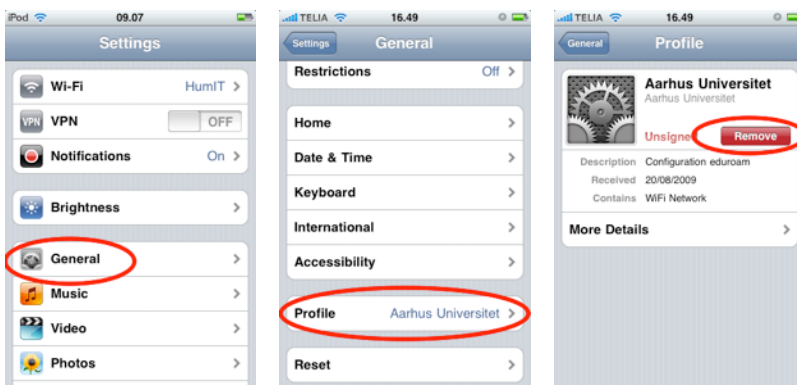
iPod 09.07

Settings

Wi-Fi HumIT

VPN OFF

Notifications On

Brightness

General

Music

Video

Photos

TELIA 16.49

Settings General

Restrictions Off

Home

Date & Time

Keyboard

International

Accessibility

Profile Aarhus Universitet

Reset

TELIA 16.49

General Profile

Aarhus Universitet
Aarhus Universitet

Unsigne Remove

Description Configuration eduroam
Received 20/08/2009
Contains WiFi Network

More Details